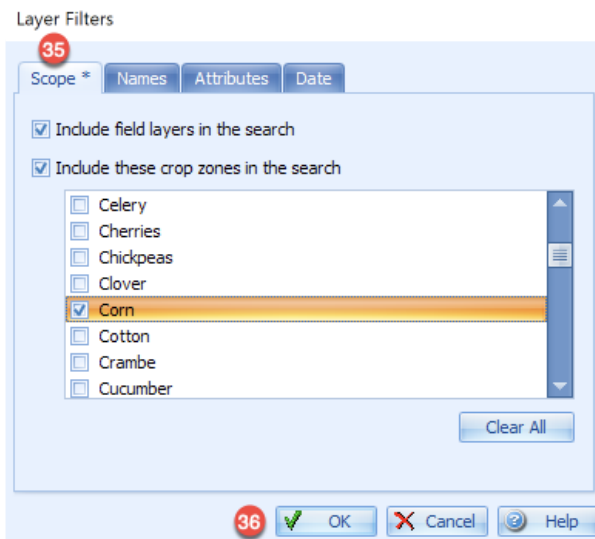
Layer Filters

35

Scope * | Names | Attributes | Date

☑ Include field layers in the search

☑ Include these crop zones in the search

☐ Celery
☐ Cherries
☐ Chickpeas
☐ Clover
☑ Corn
☐ Cotton
☐ Crambe
☐ Cucumber

Clear All

36

OK

Cancel

Help